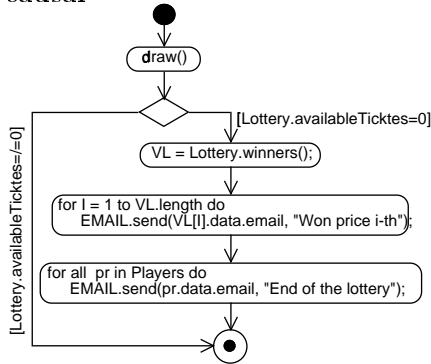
sadsal

draw()

[Lottery.availableTicktes=0]

VL = Lottery.winners();

for I = 1 to VL.length do
EMAIL.send(VL[I].data.email, "Won price i-th");

for all pr in Players do
EMAIL.send(pr.data.email, "End of the lottery");

[Lottery.availableTicktes=/=0]